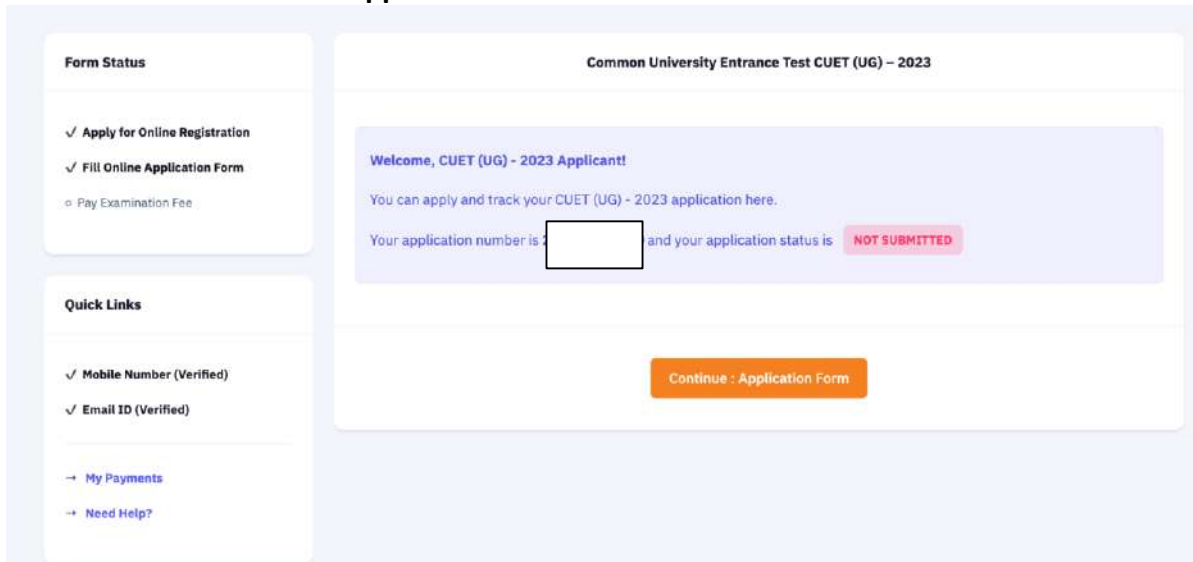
Form Status

✓ Apply for Online Registration

✓ Fill Online Application Form

○ Pay Examination Fee

Quick Links

✓ Mobile Number (Verified)

✓ Email ID (Verified)

→ My Payments

→ Need Help?

Common University Entrance Test CUET (UG) – 2023

Welcome, CUET (UG) - 2023 Applicant!

You can apply and track your CUET (UG) - 2023 application here.

Your application number is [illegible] and your application status is NOT SUBMITTED

Continue : Application Form